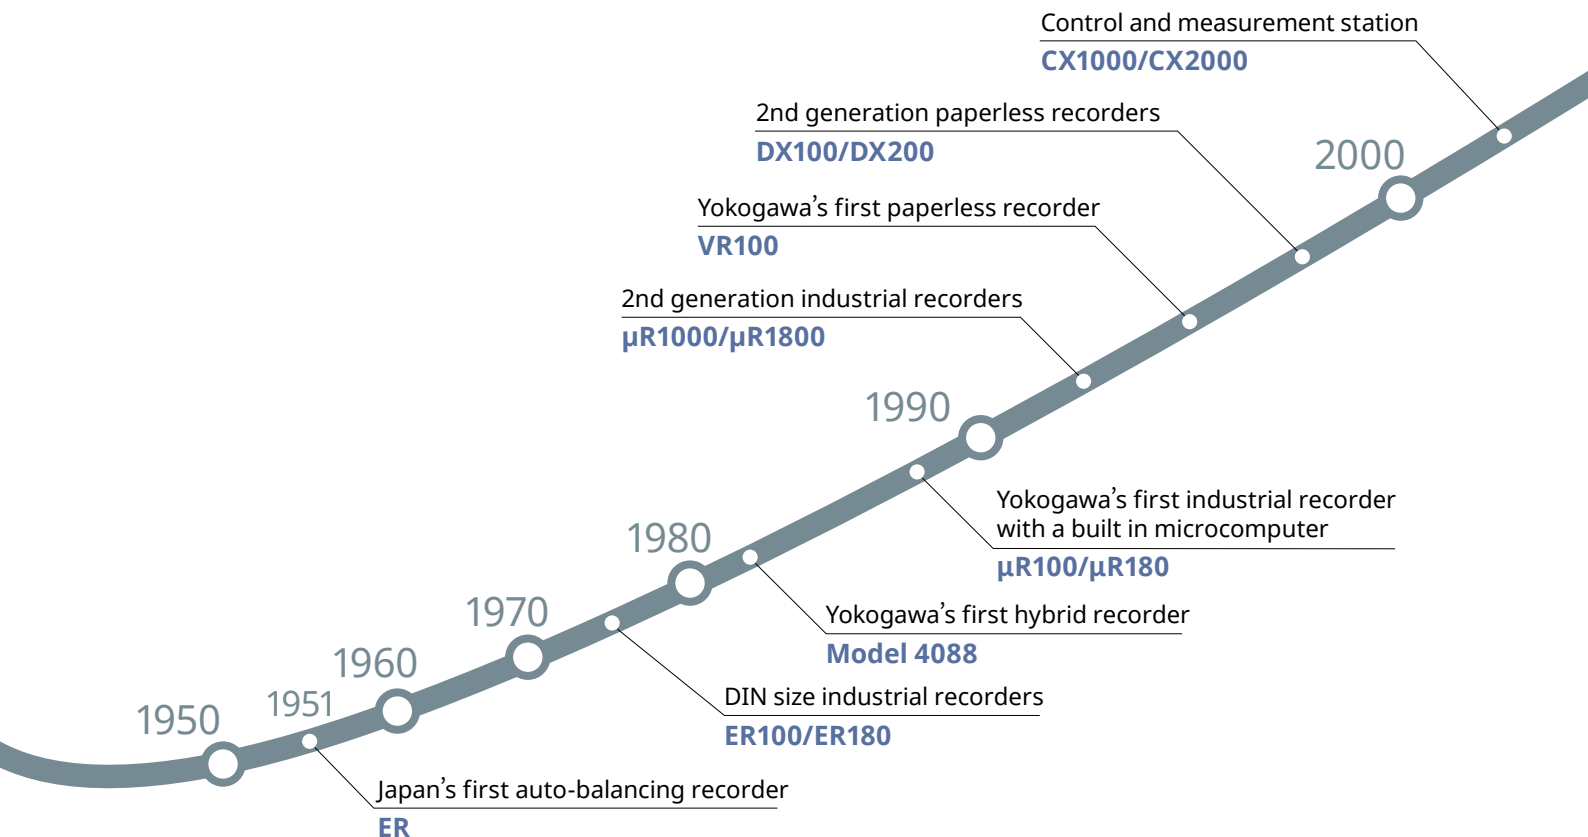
Control and measurement station
CX1000/CX2000

2nd generation paperless recorders
DX100/DX200

2000

Yokogawa’s first paperless recorder
VR100

2nd generation industrial recorders
µR1000/µR1800

1990

Yokogawa’s first industrial recorder with a built in microcomputer
µR100/µR180

1980

Yokogawa’s first hybrid recorder
Model 4088

1970

1960

DIN size industrial recorders
ER100/ER180

1950

1951

Japan’s first auto-balancing recorder
ER